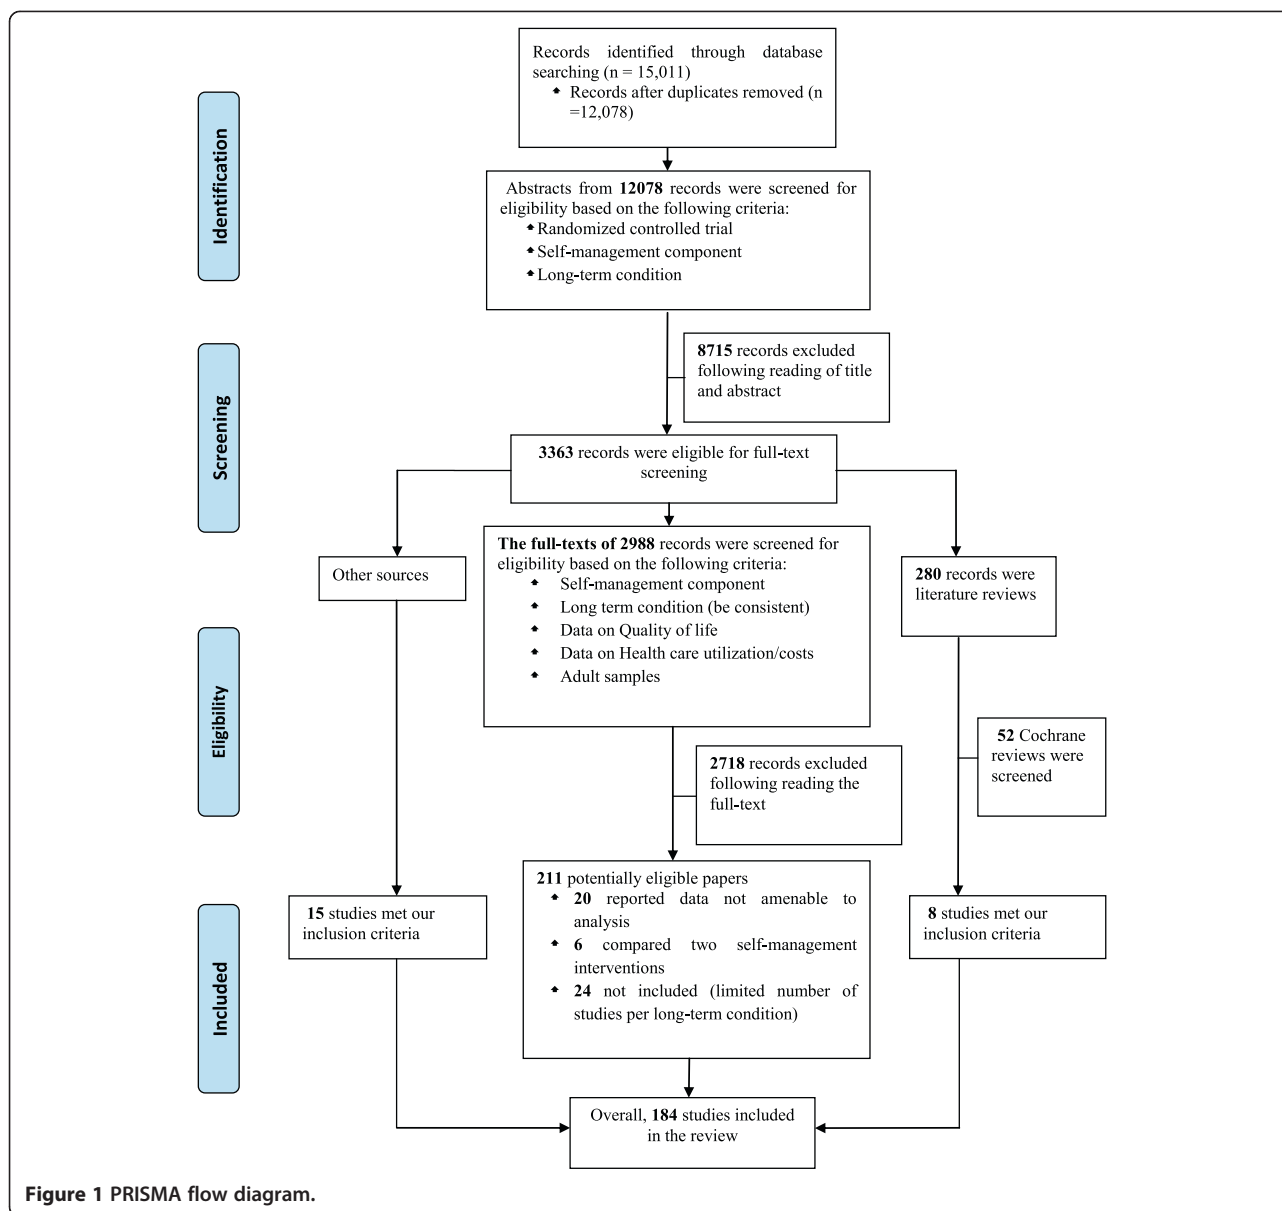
Identification

Records identified through database searching (n = 15,011)
- Records after duplicates removed (n =12,078)

Abstracts from **12078** records were screened for eligibility based on the following criteria:
- Randomized controlled trial
- Self-management component
- Long-term condition

Screening

**8715** records excluded following reading of title and abstract

**3363** records were eligible for full-text screening

Other sources

**The full-texts of 2988** records were screened for eligibility based on the following criteria:
- Self-management component
- Long term condition (be consistent)
- Data on Quality of life
- Data on Health care utilization/costs
- Adult samples

**280** records were literature reviews

Eligibility

**2718** records excluded following reading the full-text

**52** Cochrane reviews were screened

Included

**15** studies met our inclusion criteria

**211** potentially eligible papers
- **20** reported data not amenable to analysis
- **6** compared two self-management interventions
- **24** not included (limited number of studies per long-term condition)

**8** studies met our inclusion criteria

Overall, **184** studies included in the review

**Figure 1 PRISMA flow diagram.**